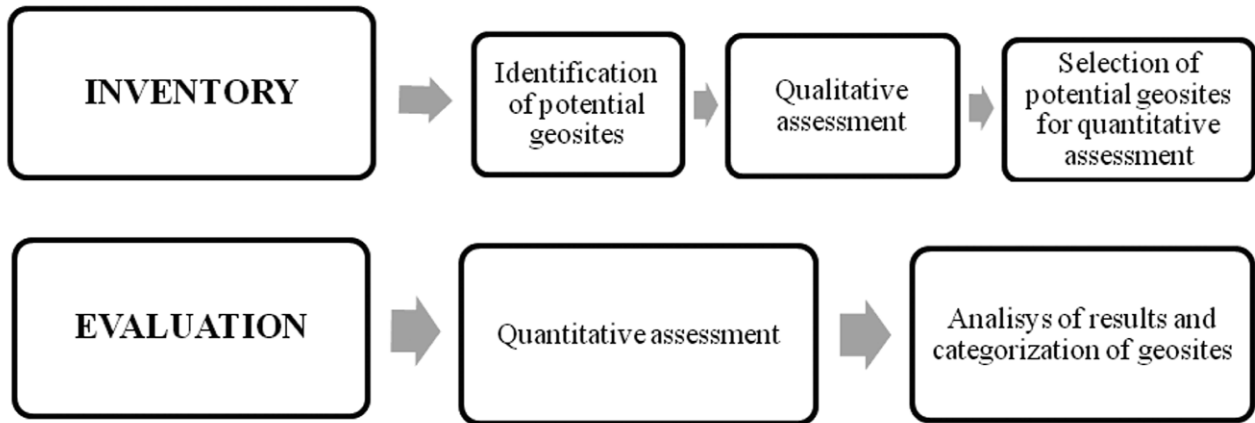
INVENTORY

Identification of potential geosites

Qualitative assessment

Selection of potential geosites for quantitative assessment

EVALUATION

Quantitative assessment

Analisys of results and categorization of geosites